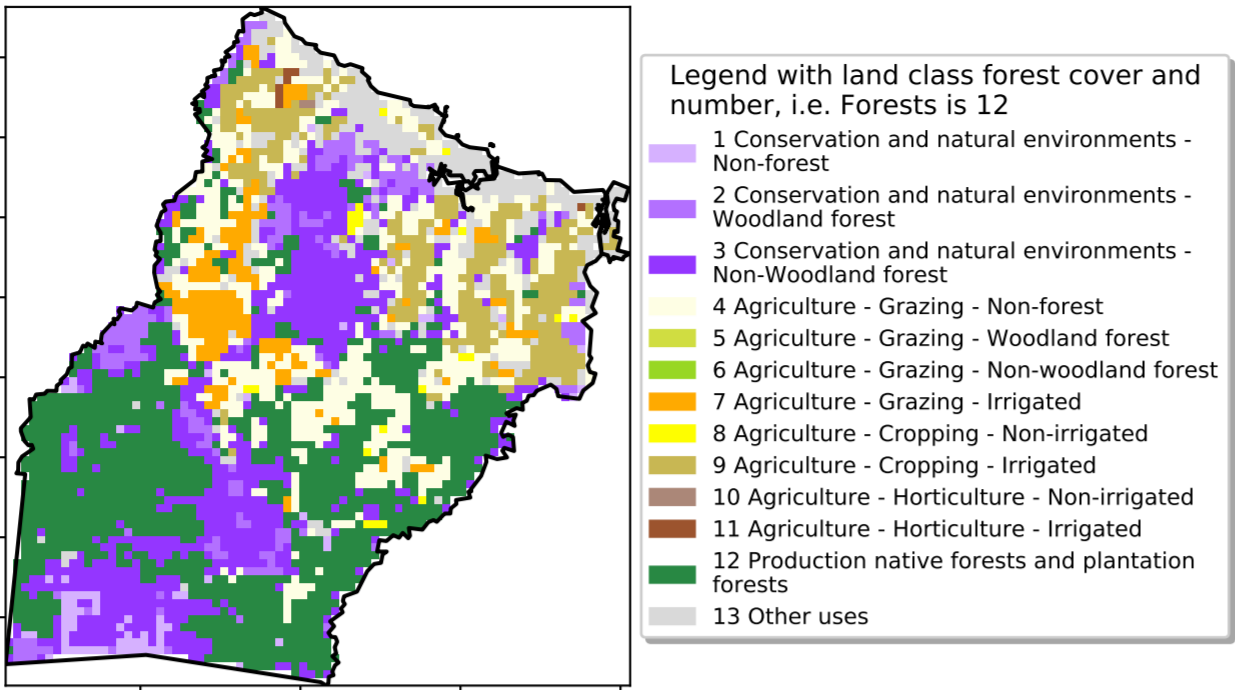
Legend with land class forest cover and number, i.e. Forests is 12

1 Conservation and natural environments - Non-forest

2 Conservation and natural environments - Woodland forest

3 Conservation and natural environments - Non-Woodland forest

4 Agriculture - Grazing - Non-forest

5 Agriculture - Grazing - Woodland forest

6 Agriculture - Grazing - Non-woodland forest

7 Agriculture - Grazing - Irrigated

8 Agriculture - Cropping - Non-irrigated

9 Agriculture - Cropping - Irrigated

10 Agriculture - Horticulture - Non-irrigated

11 Agriculture - Horticulture - Irrigated

12 Production native forests and plantation forests

13 Other uses